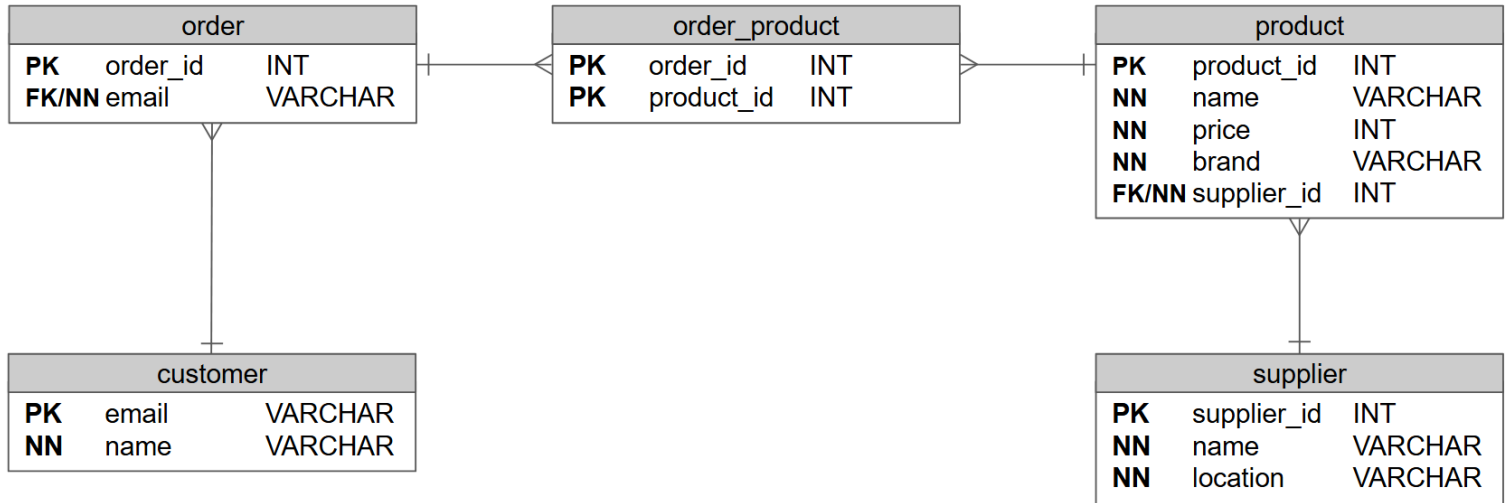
order

| | | |
|---|---|---|
| **PK** | order_id | INT |
| **FK/NN** | email | VARCHAR |

order_product

| | | |
|---|---|---|
| **PK** | order_id | INT |
| **PK** | product_id | INT |

product

| | | |
|---|---|---|
| **PK** | product_id | INT |
| **NN** | name | VARCHAR |
| **NN** | price | INT |
| **NN** | brand | VARCHAR |
| **FK/NN** | supplier_id | INT |

customer

| | | |
|---|---|---|
| **PK** | email | VARCHAR |
| **NN** | name | VARCHAR |

supplier

| | | |
|---|---|---|
| **PK** | supplier_id | INT |
| **NN** | name | VARCHAR |
| **NN** | location | VARCHAR |